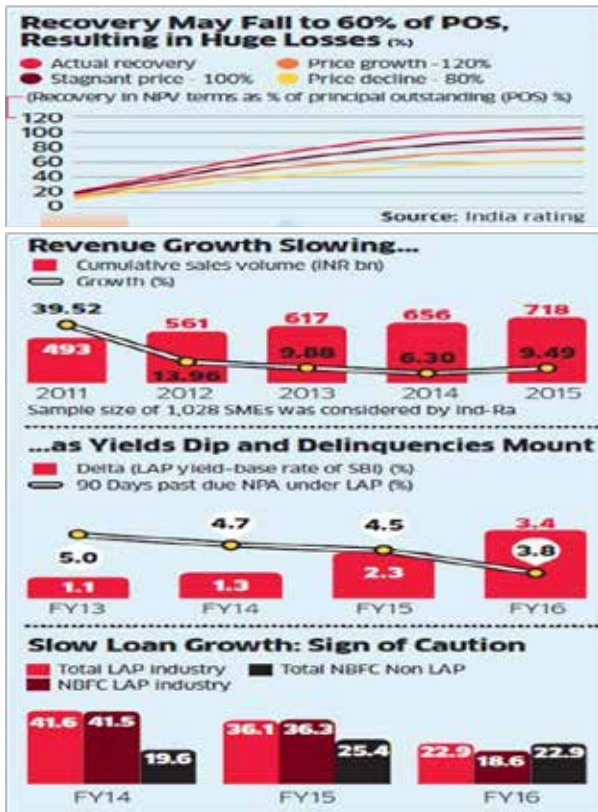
Recovery May Fall to 60% of POS, Resulting in Huge Losses (%)

Actual recovery
Price growth - 120%
Stagnant price - 100%
Price decline - 80%

(Recovery in NPV terms as % of principal outstanding (POS) %)

120
100
80
60
40
20
0

Source: India rating

Revenue Growth Slowing...

Cumulative sales volume (INR bn)
Growth (%)

| | 2011 | 2012 | 2013 | 2014 | 2015 |
|---|---|---|---|---|---|
| Cumulative sales volume (INR bn) | 493 | 561 | 617 | 656 | 718 |
| Growth (%) | 39.52 | 13.96 | 9.88 | 6.30 | 9.49 |

Sample size of 1,028 SMEs was considered by Ind-Ra

...as Yields Dip and Delinquencies Mount

Delta (LAP yield-base rate of SBI) (%)
90 Days past due NPA under LAP (%)

| | FY13 | FY14 | FY15 | FY16 |
|---|---|---|---|---|
| Delta (LAP yield-base rate of SBI) (%) | 1.1 | 1.3 | 2.3 | 3.4 |
| 90 Days past due NPA under LAP (%) | 5.0 | 4.7 | 4.5 | 3.8 |

Slow Loan Growth: Sign of Caution

Total LAP industry
Total NBFC Non LAP
NBFC LAP industry

| | FY14 | FY15 | FY16 |
|---|---|---|---|
| Total LAP industry | 41.6 | 36.1 | 22.9 |
| NBFC LAP industry | 41.5 | 36.3 | 18.6 |
| Total NBFC Non LAP | 19.6 | 25.4 | 22.9 |